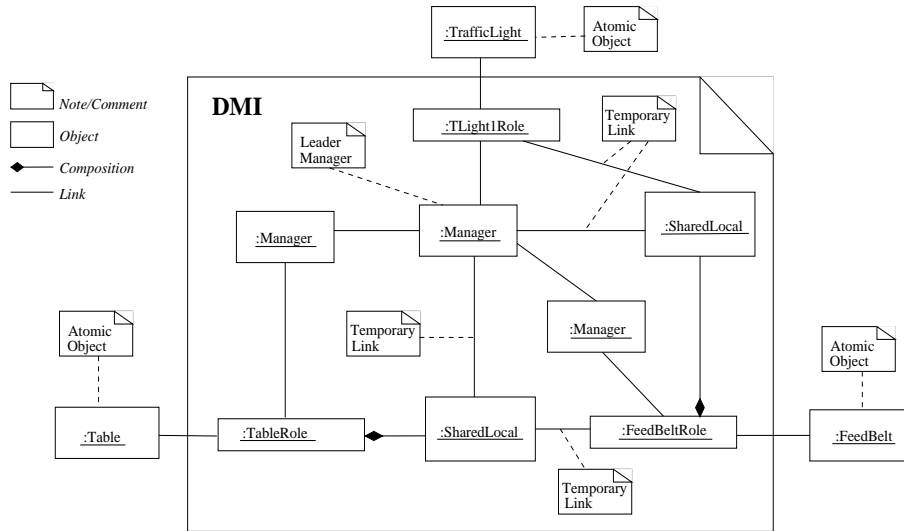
:TrafficLight

Atomic Object

Note/Comment

Object

Composition

Link

DMI

:TLight1Role

Temporary Link

Leader Manager

:Manager

:Manager

:SharedLocal

:Manager

Temporary Link

Atomic Object

Atomic Object

:Table

:TableRole

:SharedLocal

:FeedBeltRole

:FeedBelt

Temporary Link